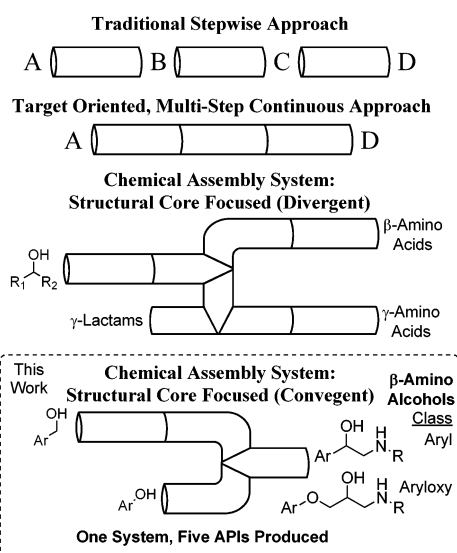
Traditional Stepwise Approach

A B C D

Target Oriented, Multi-Step Continuous Approach

A D

Chemical Assembly System:
Structural Core Focused (Divergent)

OH
$R_1$ $R_2$

β-Amino Acids

γ-Lactams

γ-Amino Acids

This Work

Chemical Assembly System:
Structural Core Focused (Convegent)

β-Amino Alcohols

Class

Ar OH

OH
Ar N R
H

Aryl

Ar OH

OH
Ar O N R
H

Aryloxy

One System, Five APIs Produced